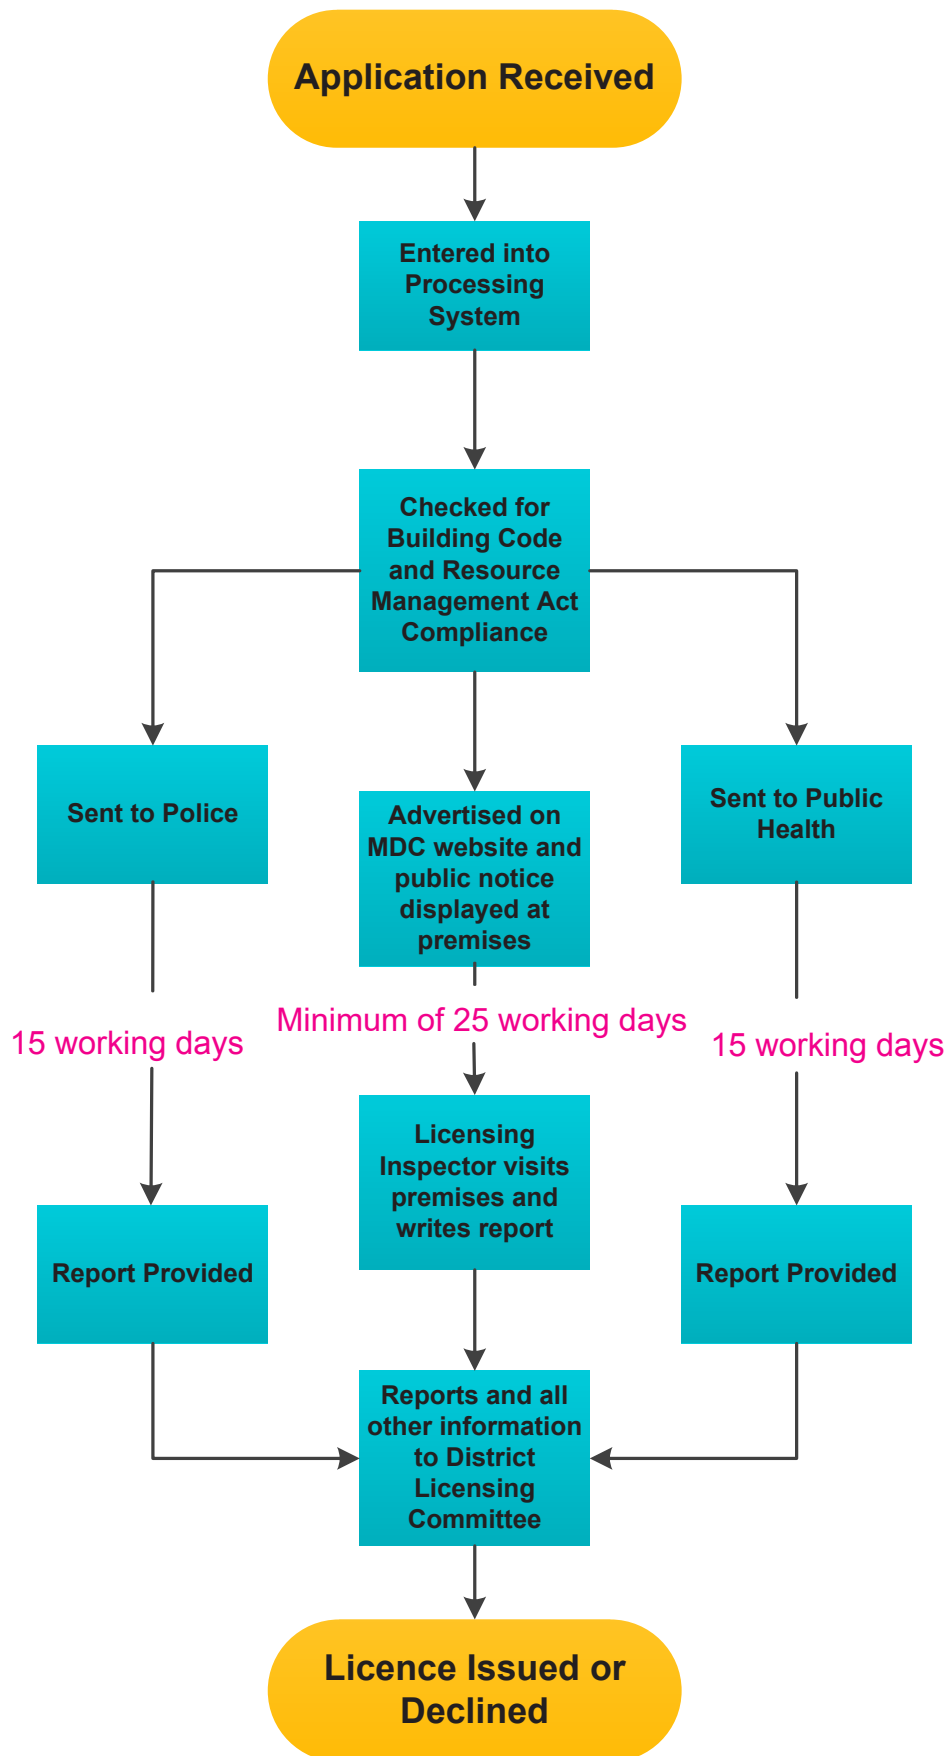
Application Received

Entered into Processing System

Checked for Building Code and Resource Management Act Compliance

Sent to Police

Advertised on MDC website and public notice displayed at premises

Sent to Public Health

15 working days

Minimum of 25 working days

15 working days

Report Provided

Licensing Inspector visits premises and writes report

Report Provided

Reports and all other information to District Licensing Committee

Licence Issued or Declined